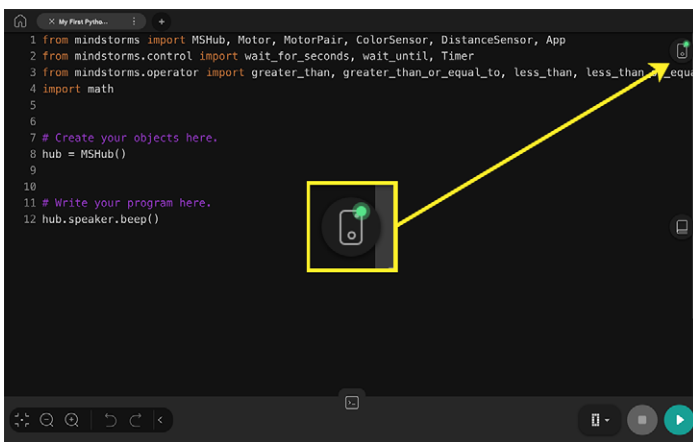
My First Pytho...

1 from mindstorms import MSHub, Motor, MotorPair, ColorSensor, DistanceSensor, App
2 from mindstorms.control import wait_for_seconds, wait_until, Timer
3 from mindstorms.operator import greater_than, greater_than_or_equal_to, less_than, less_than_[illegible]_equa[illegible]
4 import math
5
6
7 # Create your objects here.
8 hub = MSHub()
9
10
11 # Write your program here.
12 hub.speaker.beep()